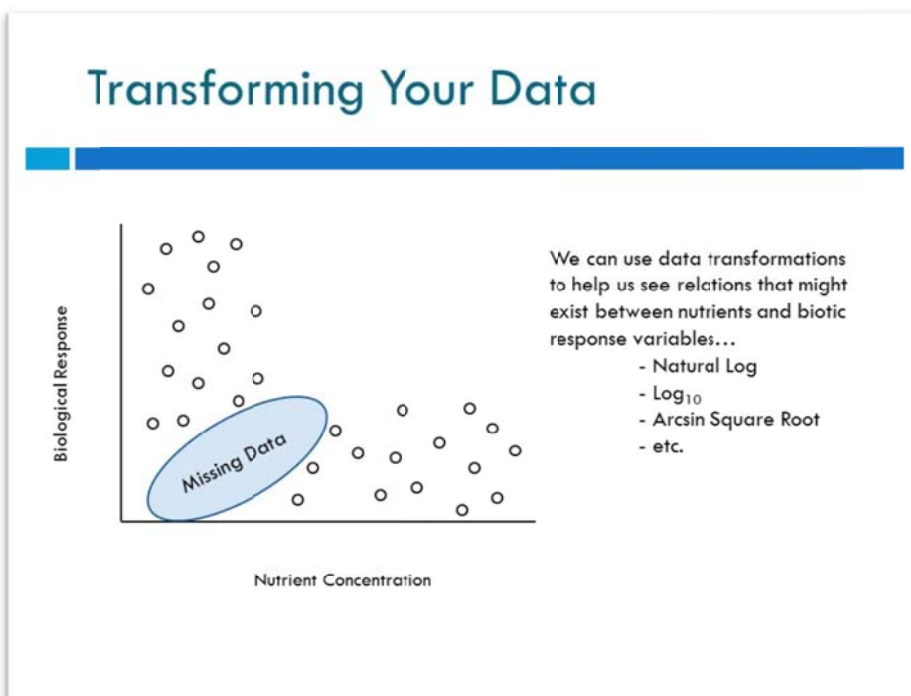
Transforming Your Data

Biological Response

Missing Data

Nutrient Concentration

We can use data transformations to help us see relations that might exist between nutrients and biotic response variables…

- Natural Log
- $Log_{10}$
- Arcsin Square Root
- etc.